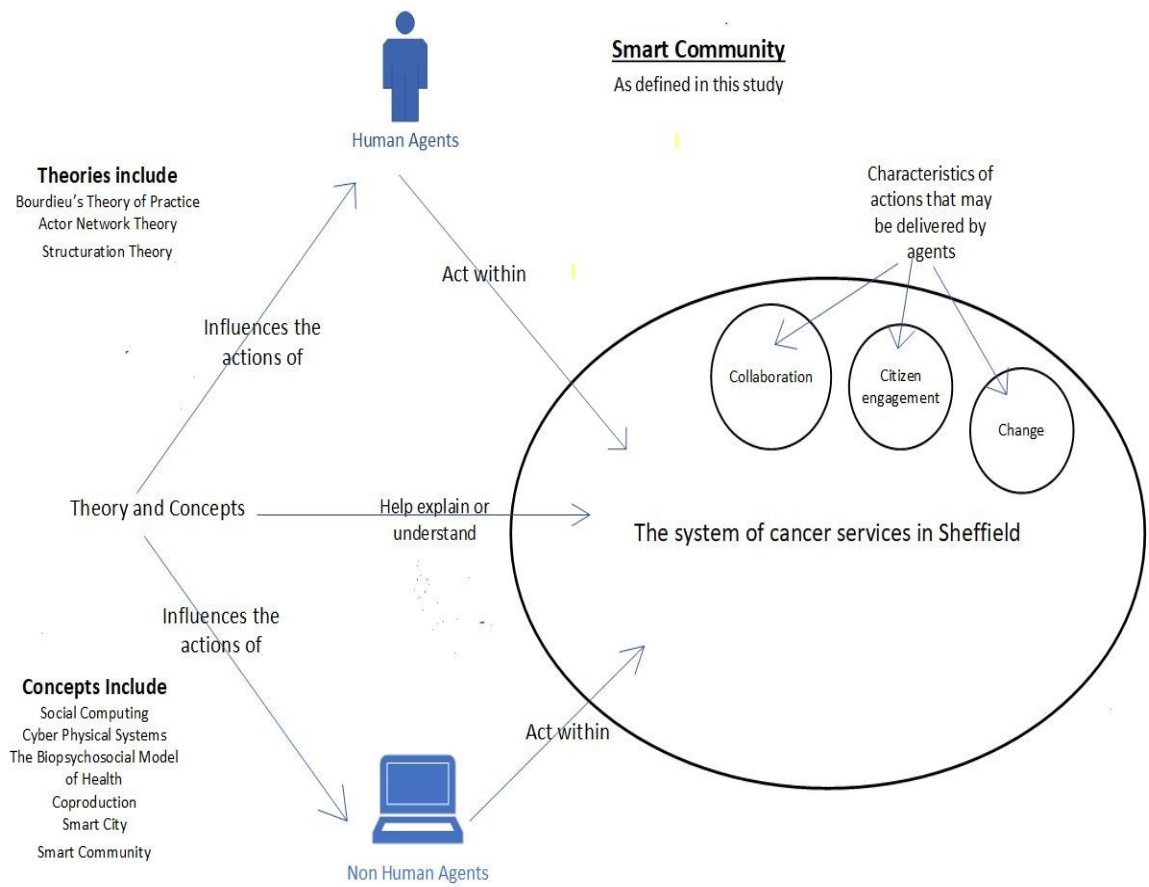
Smart Community
As defined in this study

Human Agents

Theories include
Bourdieu's Theory of Practice
Actor Network Theory
Structuration Theory

Characteristics of actions that may be delivered by agents

Act within

Influences the actions of

Collaboration

Citizen engagement

Change

Theory and Concepts

Help explain or understand

The system of cancer services in Sheffield

Influences the actions of

Concepts Include
Social Computing
Cyber Physical Systems
The Biopsychosocial Model of Health
Coproduction
Smart City
Smart Community

Act within

Non Human Agents